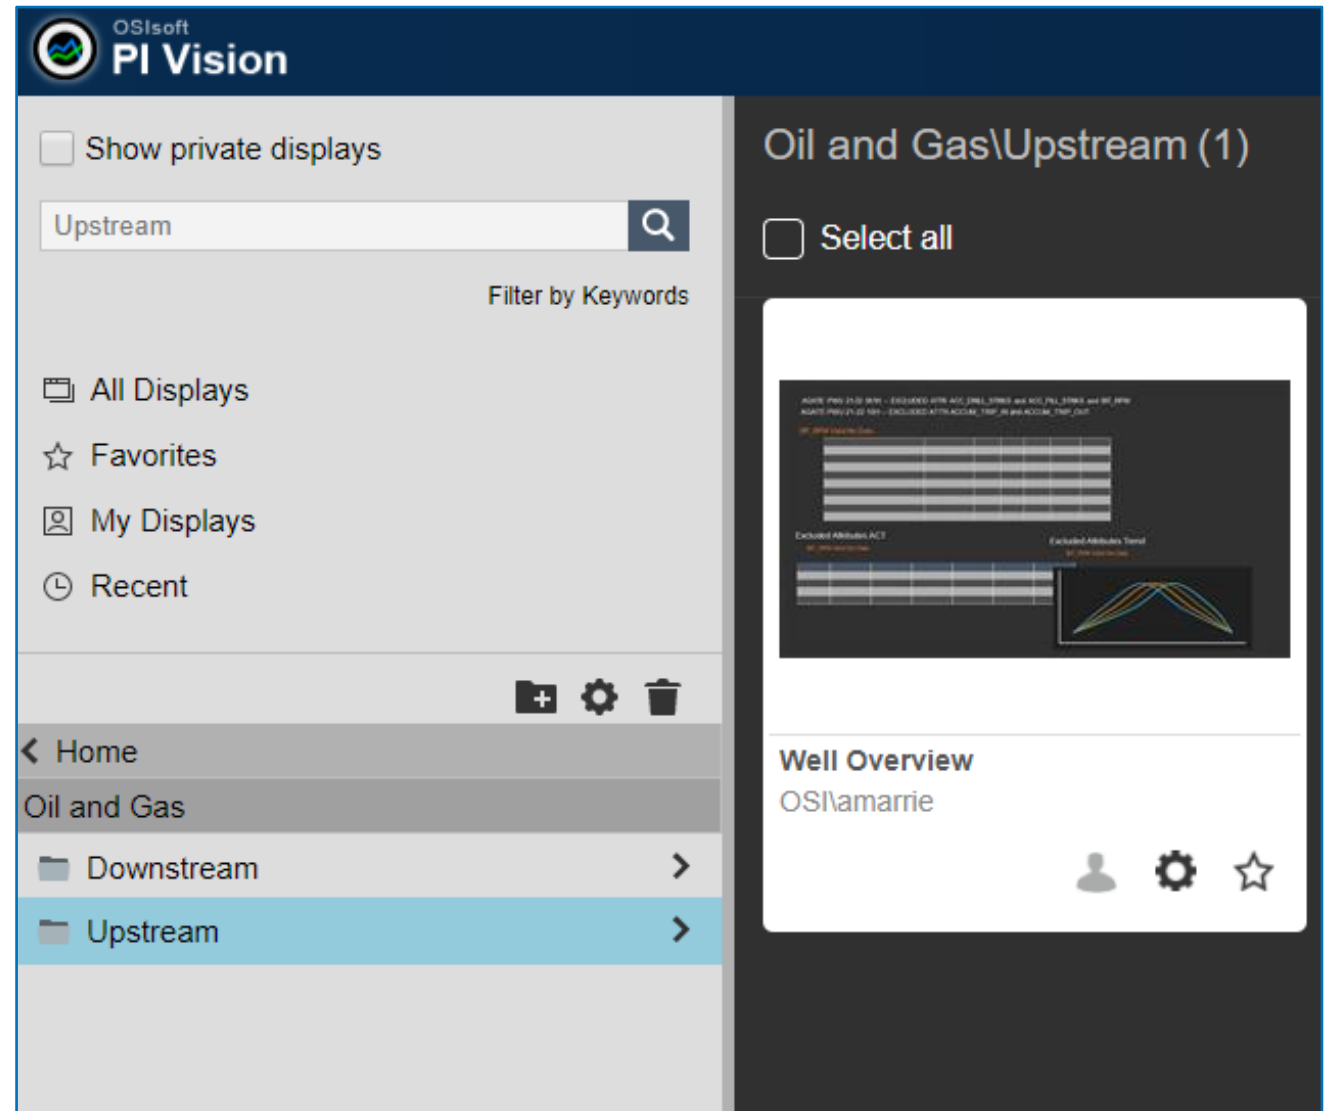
OSIsoft
PI Vision

Show private displays

Upstream

Filter by Keywords

All Displays
Favorites
My Displays
Recent

Home
Oil and Gas
Downstream
Upstream

Oil and Gas\Upstream (1)

Select all

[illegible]

Well Overview
OSI\amarrie